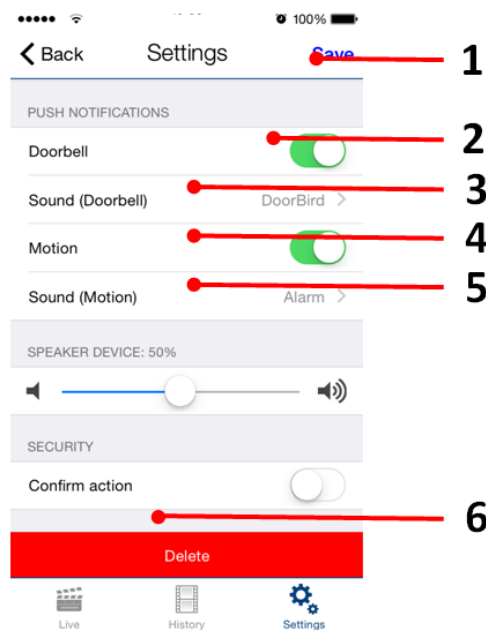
100%

Back Settings Save

1

PUSH NOTIFICATIONS

Doorbell

2

Sound (Doorbell) DoorBird

3

Motion

4

Sound (Motion) Alarm

5

SPEAKER DEVICE: 50%

SECURITY

Confirm action

6

Delete

Live History Settings